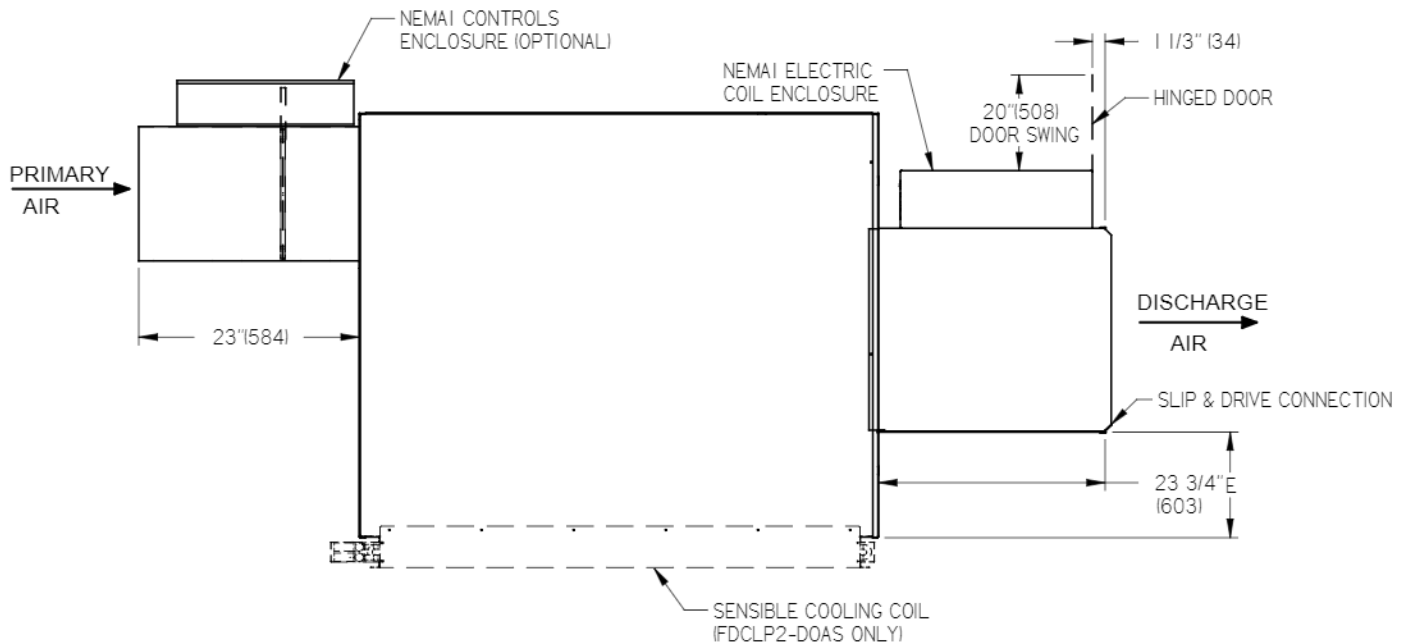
NEMA1 CONTROLS ENCLOSURE (OPTIONAL)

1 1/3" (34)

NEMA1 ELECTRIC COIL ENCLOSURE

20"(508) DOOR SWING

HINGED DOOR

PRIMARY AIR

DISCHARGE AIR

23"(584)

SLIP & DRIVE CONNECTION

23 3/4" E (603)

SENSIBLE COOLING COIL (FDCLP2-DOAS ONLY)